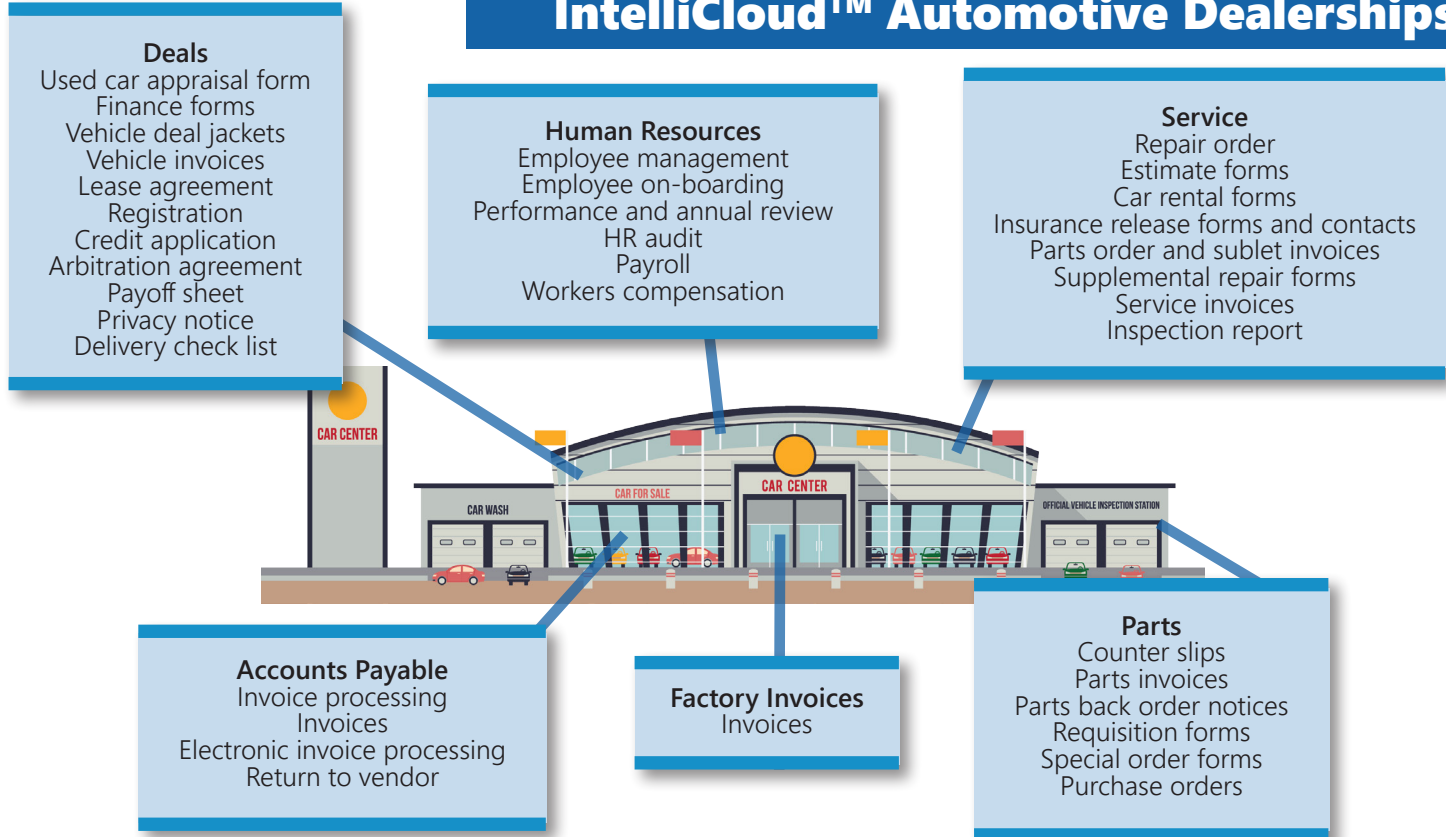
IntelliCloud™ Automotive Dealerships

Deals
Used car appraisal form
Finance forms
Vehicle deal jackets
Vehicle invoices
Lease agreement
Registration
Credit application
Arbitration agreement
Payoff sheet
Privacy notice
Delivery check list

Human Resources
Employee management
Employee on-boarding
Performance and annual review
HR audit
Payroll
Workers compensation

Service
Repair order
Estimate forms
Car rental forms
Insurance release forms and contacts
Parts order and sublet invoices
Supplemental repair forms
Service invoices
Inspection report

CAR CENTER

CAR WASH

CAR FOR SALE

CAR CENTER

OFFICIAL VEHICLE INSPECTION STATION

Accounts Payable
Invoice processing
Invoices
Electronic invoice processing
Return to vendor

Factory Invoices
Invoices

Parts
Counter slips
Parts invoices
Parts back order notices
Requisition forms
Special order forms
Purchase orders